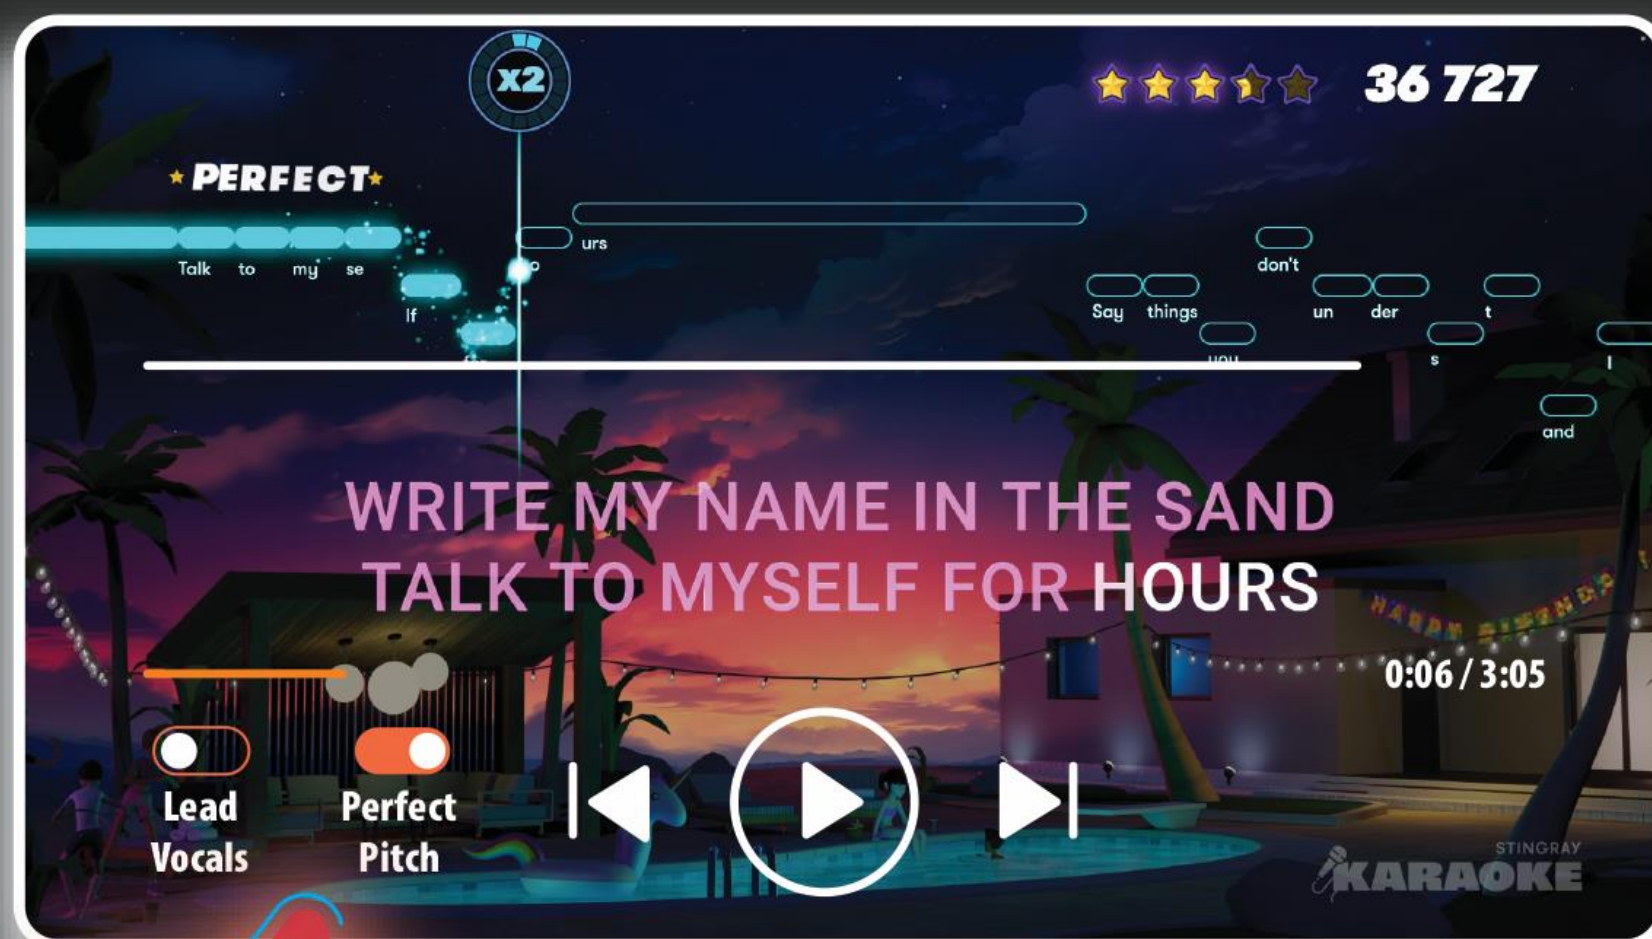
X2

36 727

PERFECT

Talk to my se

If

urs

Say things

don't

un der

t

s

I

and

WRITE MY NAME IN THE SAND
TALK TO MYSELF FOR HOURS

HAPPY BIRTHDAY

0:06 / 3:05

Lead Vocals

Perfect Pitch

STINGRAY KARAOKE